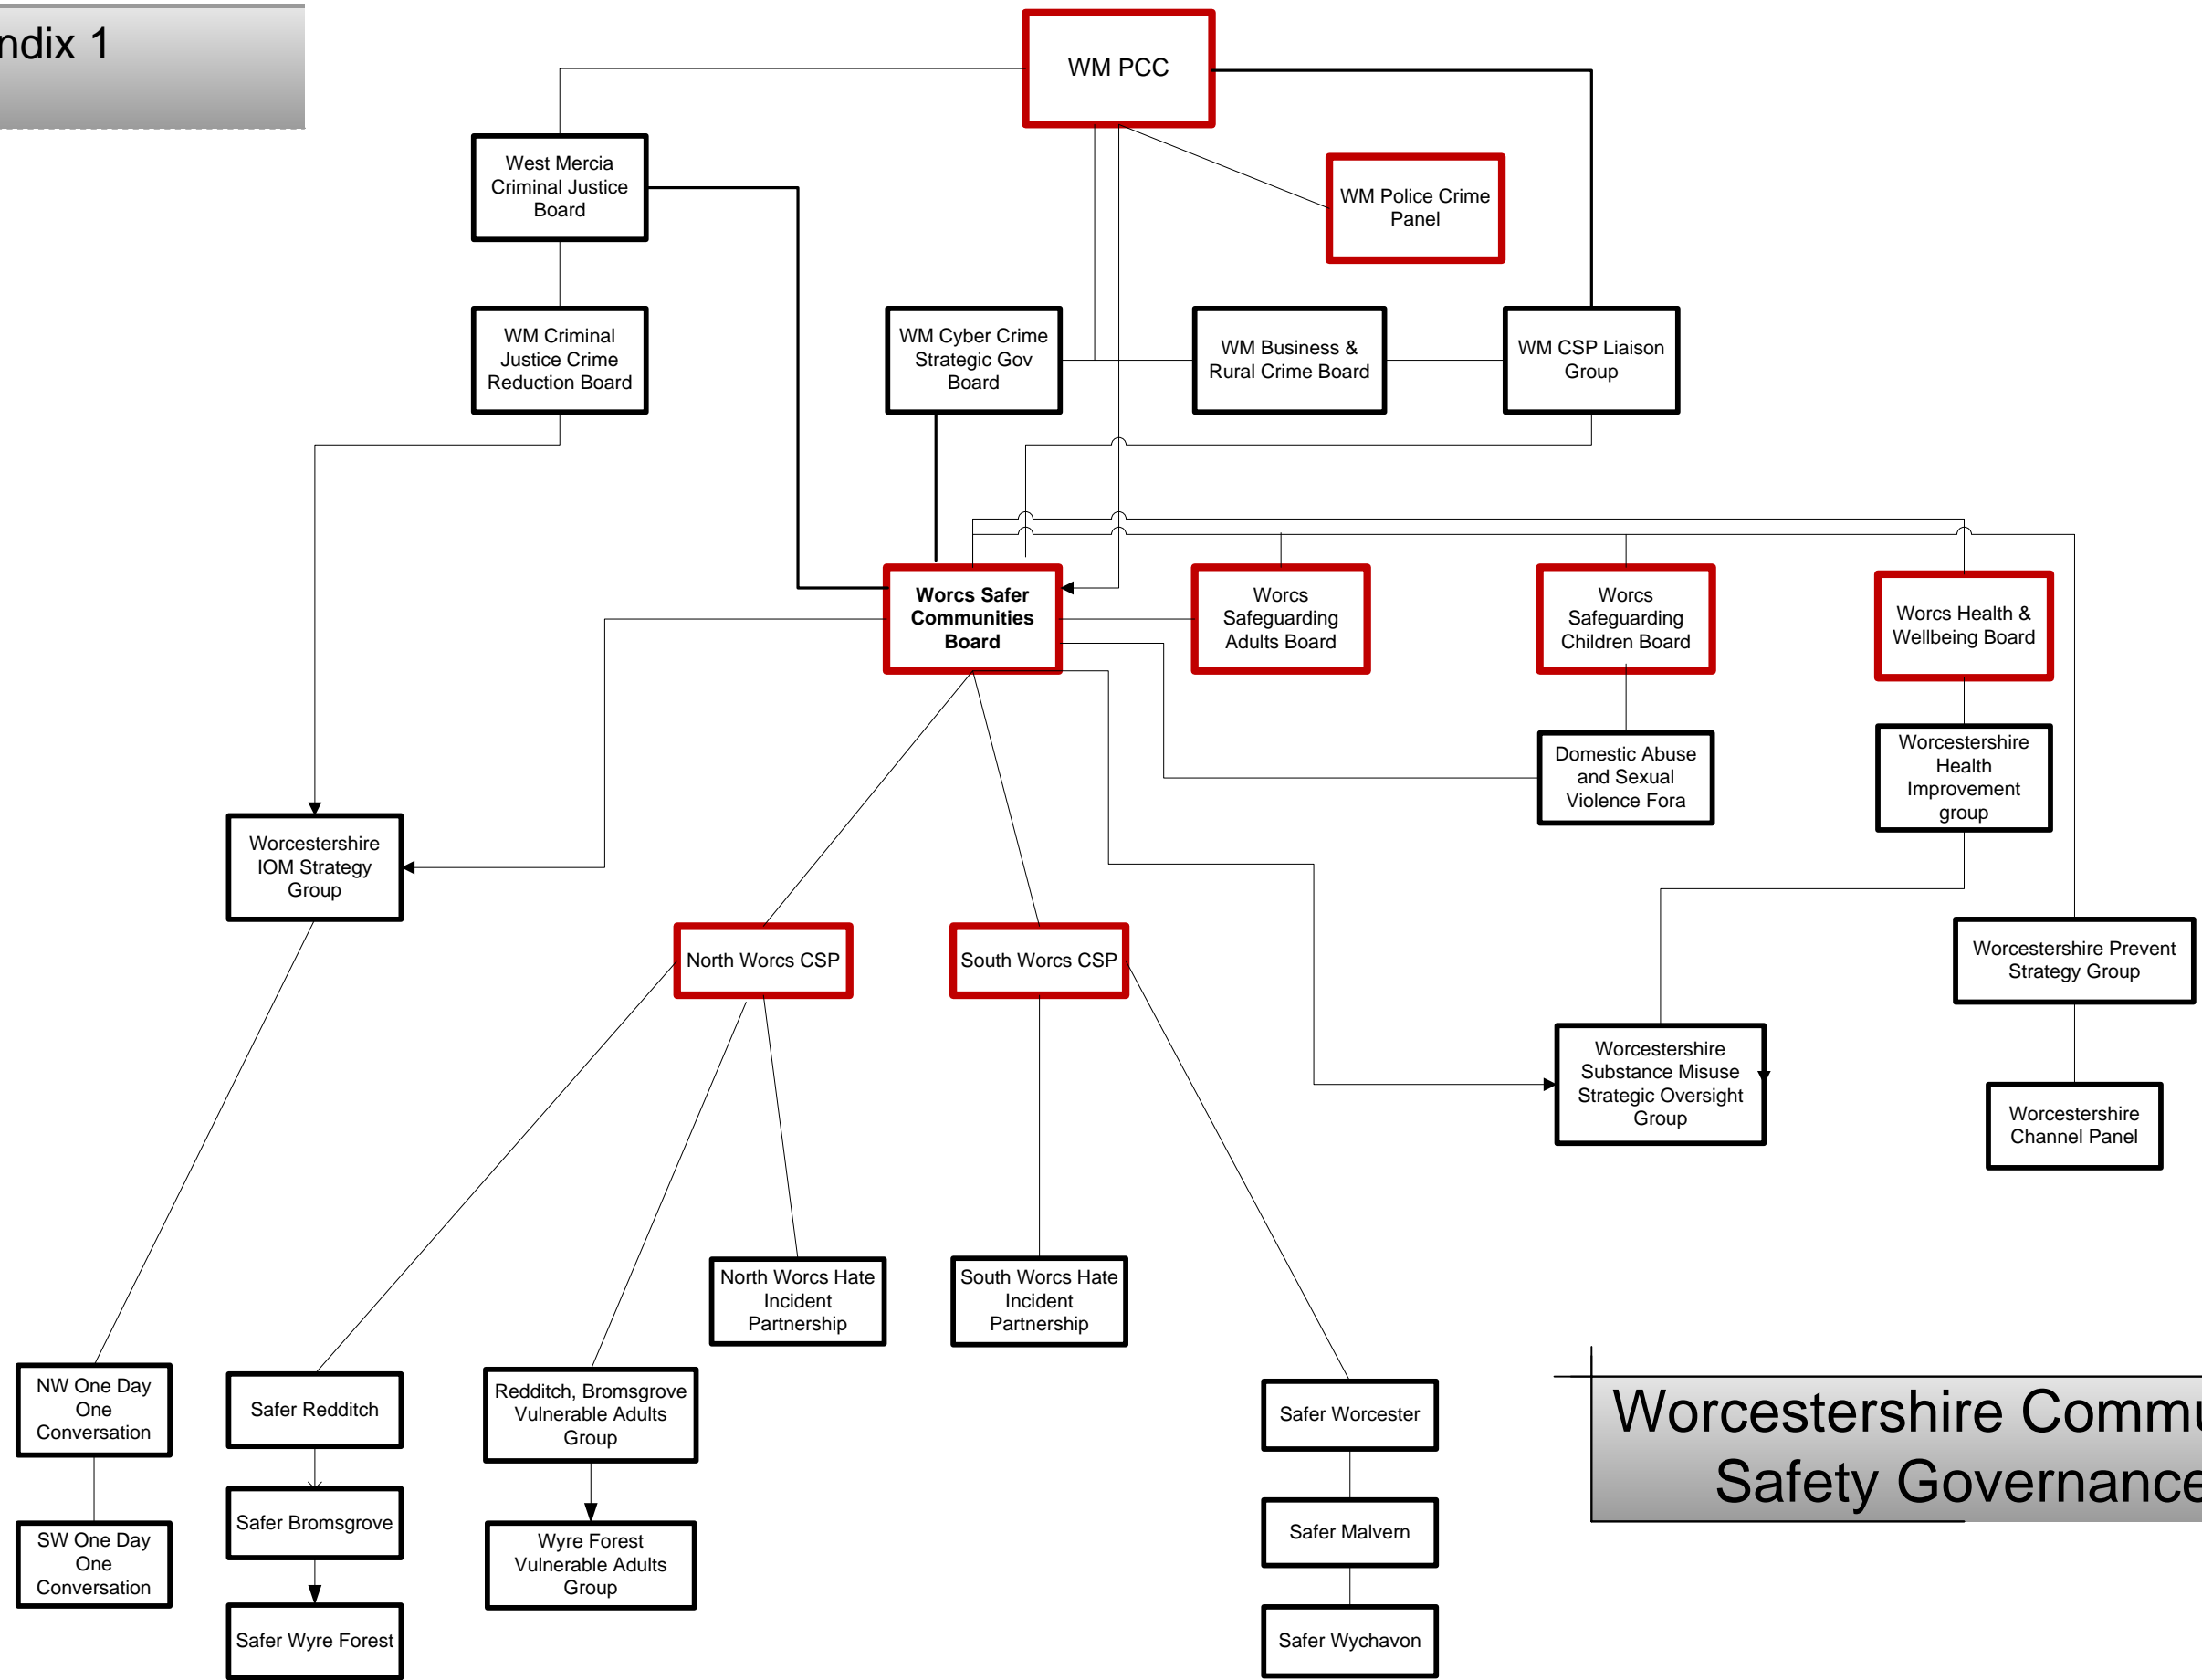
ndix 1

WM PCC

West Mercia Criminal Justice Board

WM Police Crime Panel

WM Criminal Justice Crime Reduction Board

WM Cyber Crime Strategic Gov Board

WM Business & Rural Crime Board

WM CSP Liaison Group

Worcs Safer Communities Board

Worcs Safeguarding Adults Board

Worcs Safeguarding Children Board

Worcs Health & Wellbeing Board

Domestic Abuse and Sexual Violence Fora

Worcestershire Health Improvement group

Worcestershire IOM Strategy Group

North Worcs CSP

South Worcs CSP

Worcestershire Prevent Strategy Group

Worcestershire Substance Misuse Strategic Oversight Group

Worcestershire Channel Panel

North Worcs Hate Incident Partnership

South Worcs Hate Incident Partnership

NW One Day One Conversation

Safer Redditch

Redditch, Bromsgrove Vulnerable Adults Group

Safer Worcester

SW One Day One Conversation

Safer Bromsgrove

Wyre Forest Vulnerable Adults Group

Safer Malvern

Safer Wyre Forest

Safer Wychavon

Worcestershire Commu
Safety Governance